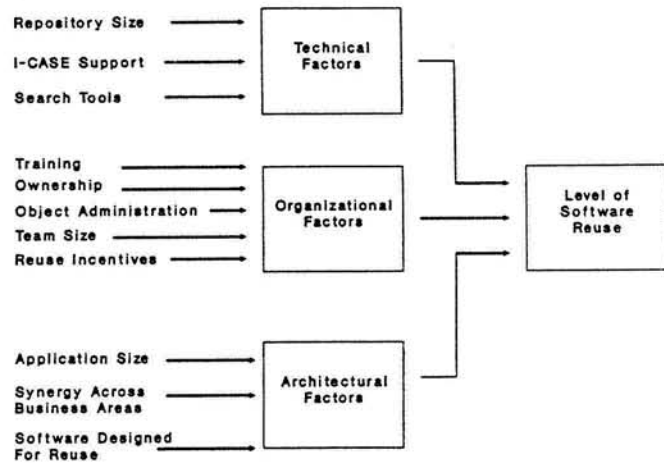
Repository Size

I-CASE Support

Search Tools

Technical Factors

Training

Ownership

Object Administration

Team Size

Reuse Incentives

Organizational Factors

Level of Software Reuse

Application Size

Synergy Across Business Areas

Software Designed For Reuse

Architectural Factors